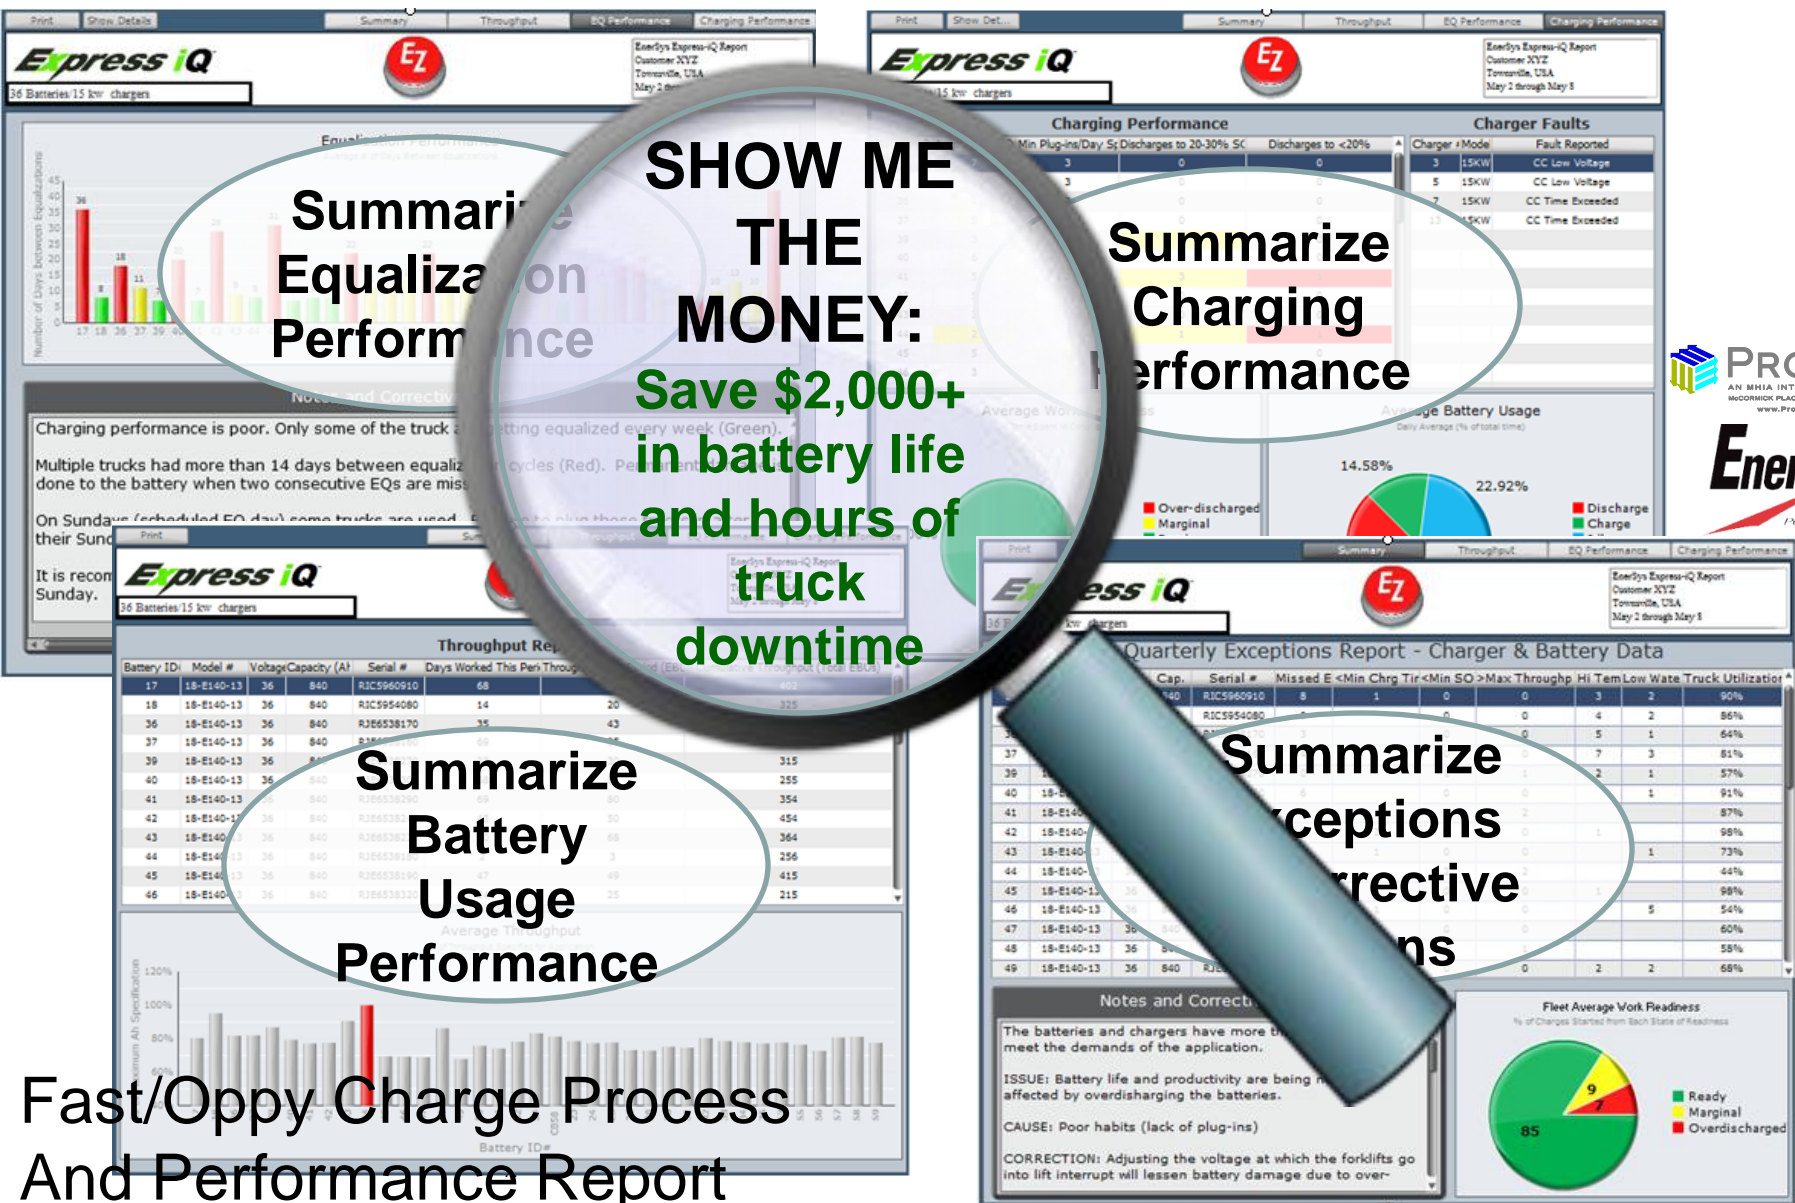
SHOW ME THE MONEY:

Save \$2,000+ in battery life and hours of truck downtime

Summarize Equalization Performance

Summarize Charging Performance

Summarize Battery Usage Performance

Summarize Exceptions Corrective Actions

Fast/Oppy Charge Process And Performance Report

Print | Show Details | Summary | Throughput | EQ Performance | Charging Performance

Express iQ

EZ

36 Batteries/15 kw chargers

EnerSys Express-iQ Report
Customer XYZ
Townsville, USA
May 2 through May 8

Charging Performance

Charger Faults

| Charger # | Mode | Fault Reported |
|---|---|---|
| 3 | 15KW | CC Low Voltage |
| 5 | 15KW | CC Low Voltage |
| 7 | 15KW | CC Time Exceeded |
| | 15KW | CC Time Exceeded |

Average Battery Usage

14.58%

22.92%

Over-discharged
Marginal

Discharge
Charge

Charging performance is poor. Only some of the truck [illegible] getting equalized every week (Green).

Multiple trucks had more than 14 days between equaliz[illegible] cycles (Red). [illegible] done to the battery when two consecutive EQs are mis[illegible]

On Sundays (scheduled EQ day) some trucks are used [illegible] their Sund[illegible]

It is recom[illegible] Sunday.

Throughput Rep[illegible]

Quarterly Exceptions Report - Charger & Battery Data

Notes and Correct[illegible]

The batteries and chargers have more t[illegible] meet the demands of the application.

ISSUE: Battery life and productivity are being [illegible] affected by overdisharging the batteries.

CAUSE: Poor habits (lack of plug-ins)

CORRECTION: Adjusting the voltage at which the forklifts go into lift interrupt will lessen battery damage due to over-

Fleet Average Work Readiness

85
9
7

Ready
Marginal
Overdischarged

PRO
Ener